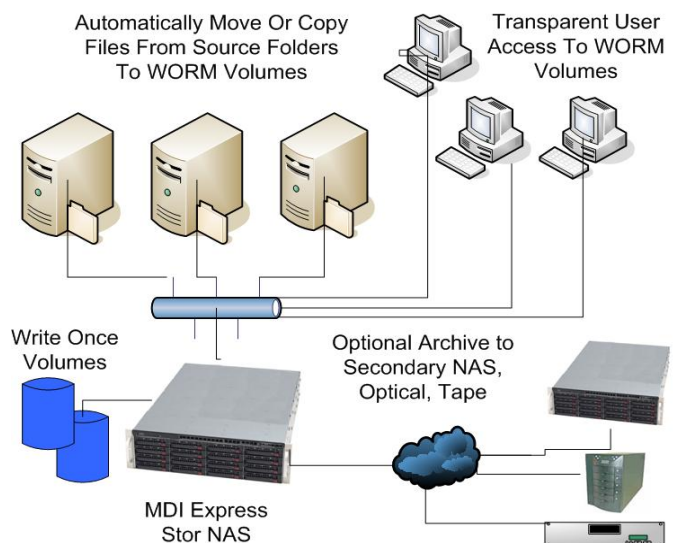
Automatically Move Or Copy Files From Source Folders To WORM Volumes

Transparent User Access To WORM Volumes

Write Once Volumes

Optional Archive to Secondary NAS, Optical, Tape

MDI Express Stor NAS